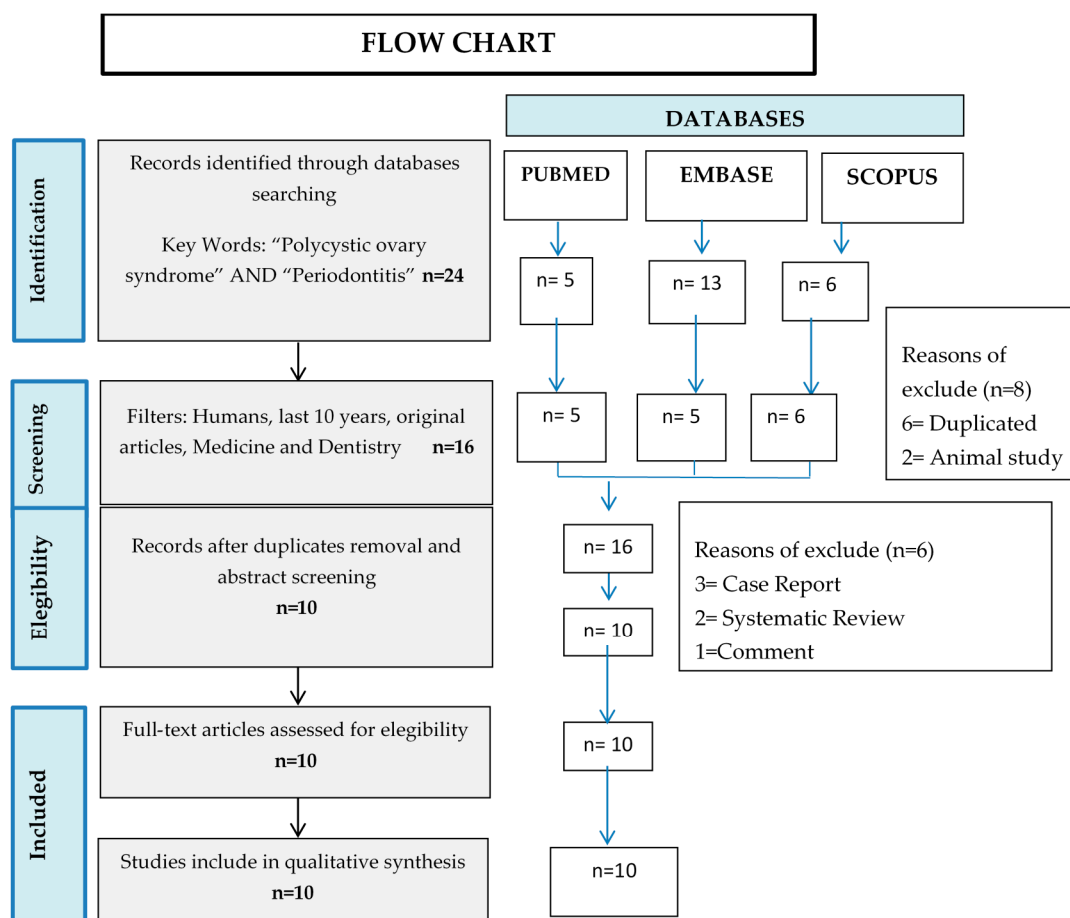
FLOW CHART

DATABASES

Identification

Records identified through databases searching

Key Words: “Polycystic ovary syndrome” AND “Periodontitis” n=24

PUBMED

EMBASE

SCOPUS

n= 5

n= 13

n= 6

Reasons of exclude (n=8)
6= Duplicated
2= Animal study

Screening

Filters: Humans, last 10 years, original articles, Medicine and Dentistry n=16

n= 5

n= 5

n= 6

Elegibility

Records after duplicates removal and abstract screening
n=10

n= 16

n= 10

Reasons of exclude (n=6)
3= Case Report
2= Systematic Review
1=Comment

Included

Full-text articles assessed for elegibility
n=10

n= 10

Studies include in qualitative synthesis
n=10

n=10